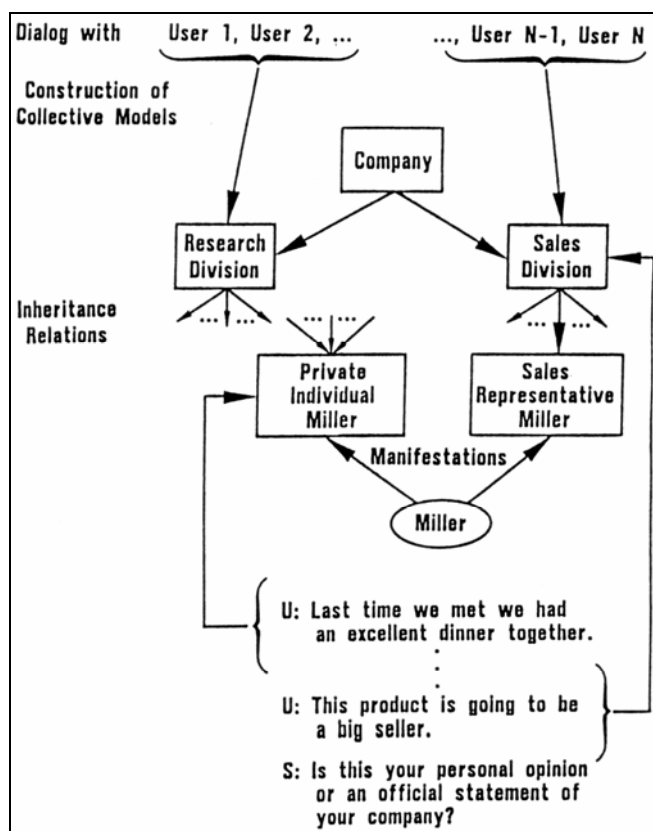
Dialog with User 1, User 2, ... ..., User N-1, User N

Construction of Collective Models

Company

Research Division

Sales Division

Inheritance Relations

...

... ...

...

Private Individual Miller

Sales Representative Miller

Manifestations

Miller

U: Last time we met we had an excellent dinner together.

.
.
.

U: This product is going to be a big seller.

S: Is this your personal opinion or an official statement of your company?